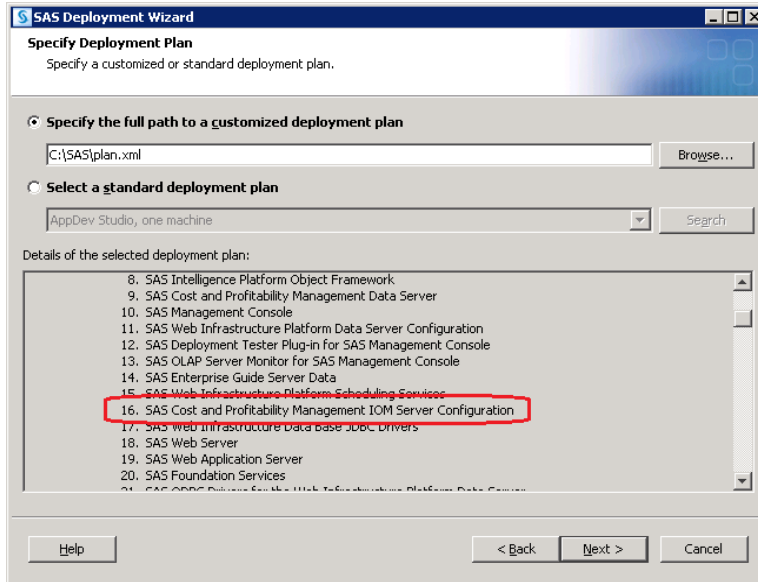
SAS Deployment Wizard

Specify Deployment Plan

Specify a customized or standard deployment plan.

Specify the full path to a customized deployment plan

C:\SAS\plan.xml

Browse...

Select a standard deployment plan

AppDev Studio, one machine

Search

Details of the selected deployment plan:

8. SAS Intelligence Platform Object Framework
9. SAS Cost and Profitability Management Data Server
10. SAS Management Console
11. SAS Web Infrastructure Platform Data Server Configuration
12. SAS Deployment Tester Plug-in for SAS Management Console
13. SAS OLAP Server Monitor for SAS Management Console
14. SAS Enterprise Guide Server Data
15. SAS Web Infrastructure Platform Scheduling Services
16. SAS Cost and Profitability Management IOM Server Configuration
17. SAS Web Infrastructure Data Base JDBC Drivers
18. SAS Web Server
19. SAS Web Application Server
20. SAS Foundation Services
21. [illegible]

Help

< Back

Next >

Cancel